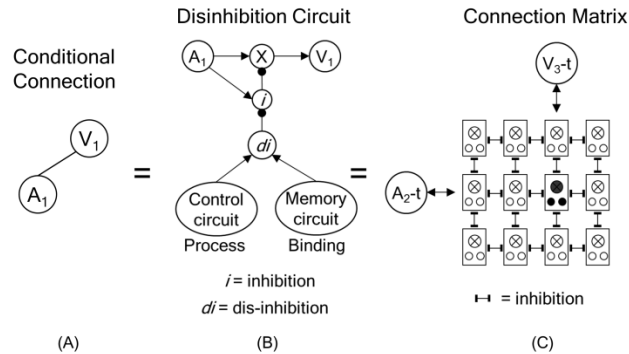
Conditional Connection

$V_1$

$A_1$

=

Disinhibition Circuit

$A_1$

X

$V_1$

*i*

*di*

Control circuit

Memory circuit

Process

Binding

*i* = inhibition

*di* = dis-inhibition

=

Connection Matrix

$V_3$-t

$A_2$-t

= inhibition

(A)

(B)

(C)